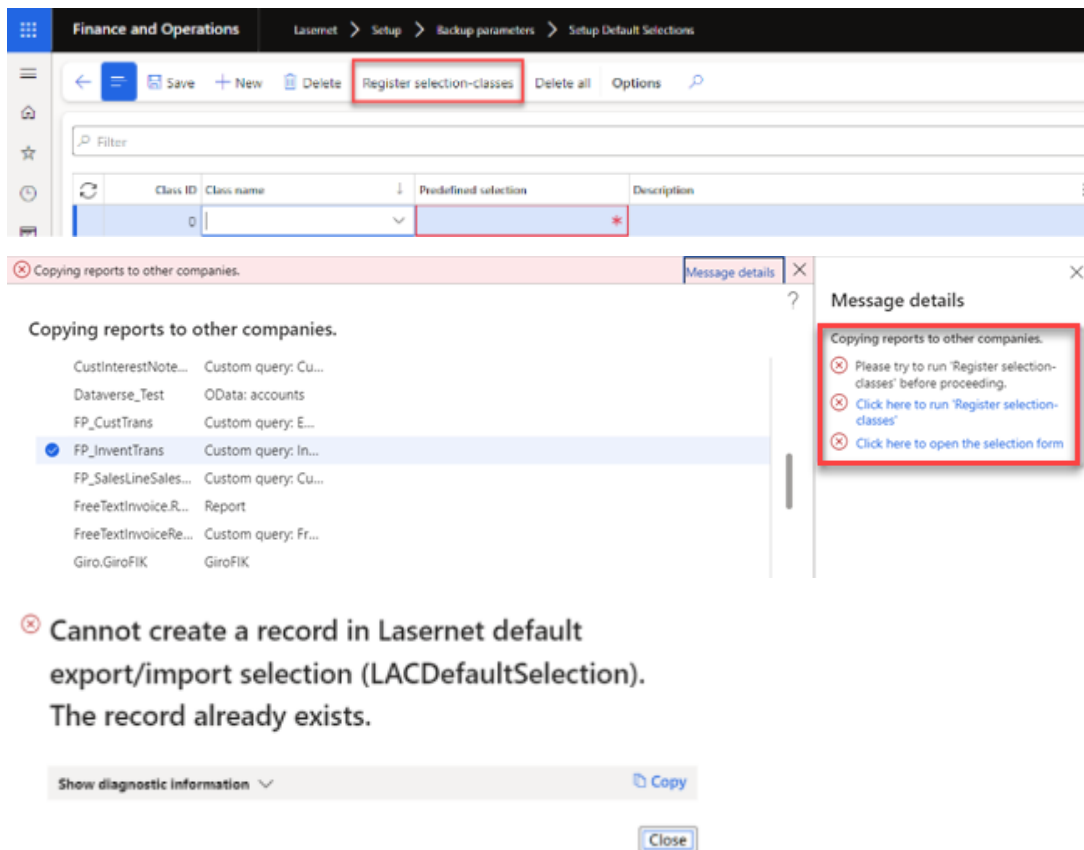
Finance and Operations   Lasernet > Setup > Backup parameters > Setup Default Selections

Save   New   Delete   Register selection-classes   Delete all   Options

Filter

| Class ID | Class name | Predefined selection | Description |
|---|---|---|---|
| 0 | | * | |

Copying reports to other companies.   Message details

Copying reports to other companies.

CustInterestNote...   Custom query: Cu...
Dataverse_Test   OData: accounts
FP_CustTrans   Custom query: E...
FP_InventTrans   Custom query: In...
FP_SalesLineSales...   Custom query: Cu...
FreeTextInvoice.R...   Report
FreeTextInvoiceRe...   Custom query: Fr...
Giro.GiroFIK   GiroFIK

Message details

Copying reports to other companies.
Please try to run 'Register selection-classes' before proceeding.
Click here to run 'Register selection-classes'
Click here to open the selection form

Cannot create a record in Lasernet default export/import selection (LACDefaultSelection). The record already exists.

Show diagnostic information   Copy

Close